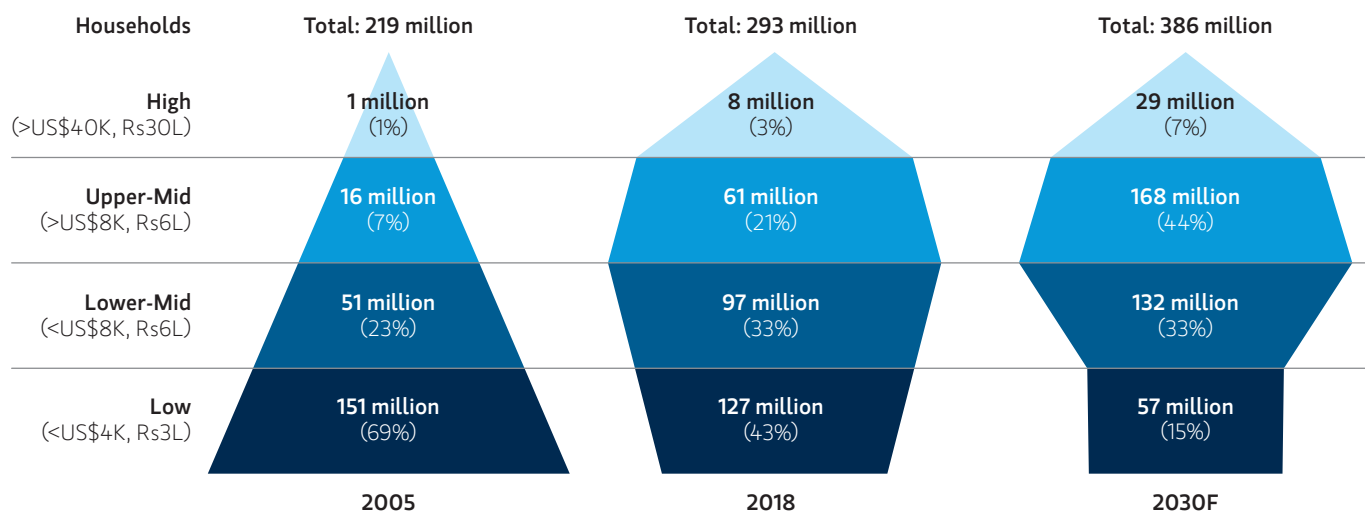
| Households | Total: 219 million | Total: 293 million | Total: 386 million |
|---|---|---|---|
| High (>US\$40K, Rs30L) | 1 million (1%) | 8 million (3%) | 29 million (7%) |
| Upper-Mid (>US\$8K, Rs6L) | 16 million (7%) | 61 million (21%) | 168 million (44%) |
| Lower-Mid (<US\$8K, Rs6L) | 51 million (23%) | 97 million (33%) | 132 million (33%) |
| Low (<US\$4K, Rs3L) | 151 million (69%) | 127 million (43%) | 57 million (15%) |
| | 2005 | 2018 | 2030F |